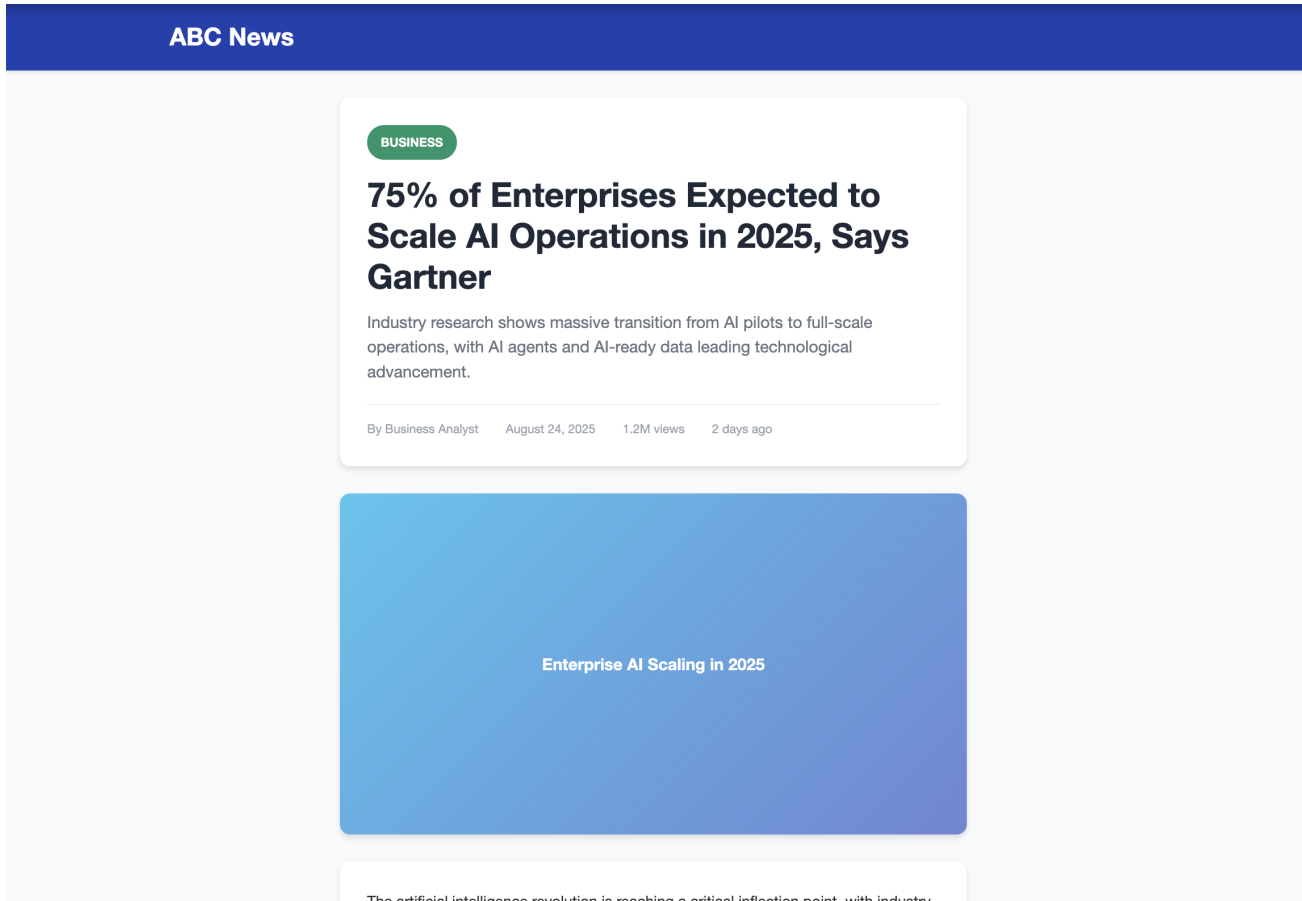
ABC News

BUSINESS

75% of Enterprises Expected to Scale AI Operations in 2025, Says Gartner

Industry research shows massive transition from AI pilots to full-scale operations, with AI agents and AI-ready data leading technological advancement.

By Business Analyst August 24, 2025 1.2M views 2 days ago

Enterprise AI Scaling in 2025

The artificial intelligence revolution is reaching a critical inflection point, with industry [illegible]